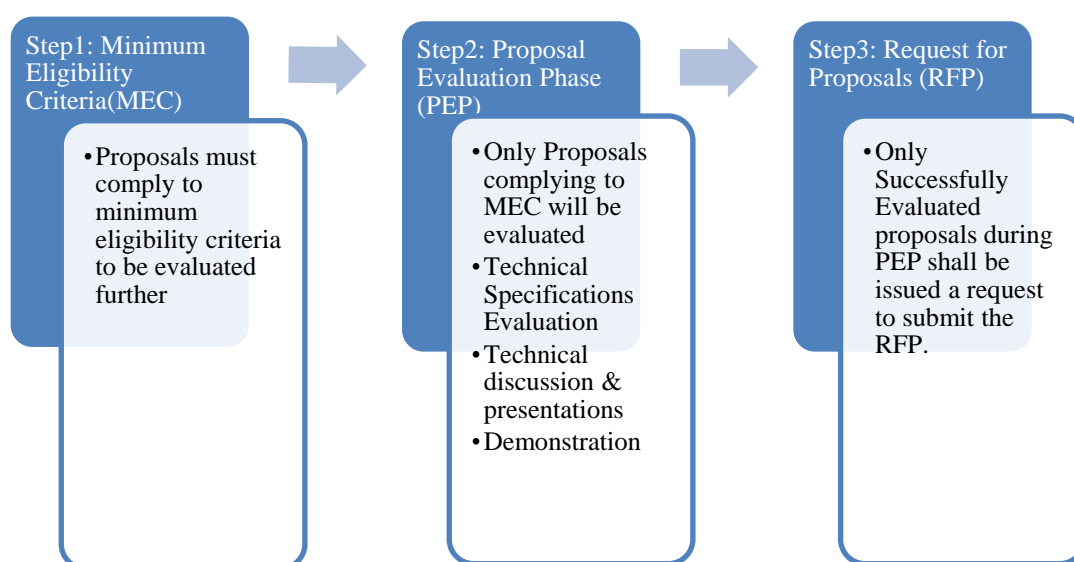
Step1: Minimum Eligibility Criteria(MEC)

• Proposals must comply to minimum eligibility criteria to be evaluated further

Step2: Proposal Evaluation Phase (PEP)

• Only Proposals complying to MEC will be evaluated
• Technical Specifications Evaluation
• Technical discussion & presentations
• Demonstration

Step3: Request for Proposals (RFP)

• Only Successfully Evaluated proposals during PEP shall be issued a request to submit the RFP.